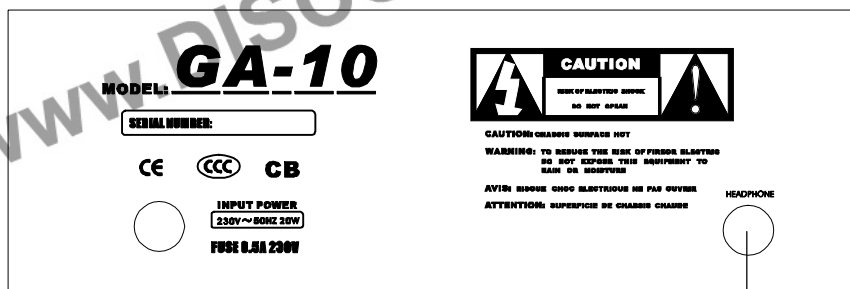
www.DISCO

MODEL: GA-10

SERIAL NUMBER:

CE CCC CB

INPUT POWER
230V~50HZ 20W
FUSE 0.5A 230V

CAUTION
RISK OF ELECTRIC SHOCK
DO NOT OPEN

CAUTION: CHASSIS SURFACE HOT

WARNING: TO REDUCE THE RISK OF FIRE OR ELECTRIC DO NOT EXPOSE THIS EQUIPMENT TO RAIN OR MOISTURE

AVIS: RISQUE CHOC ELECTRIQUE NE PAS OUVRIR

ATTENTION: SUPERFICIE DE CHASSIS CHAUDE

HEADPHONE